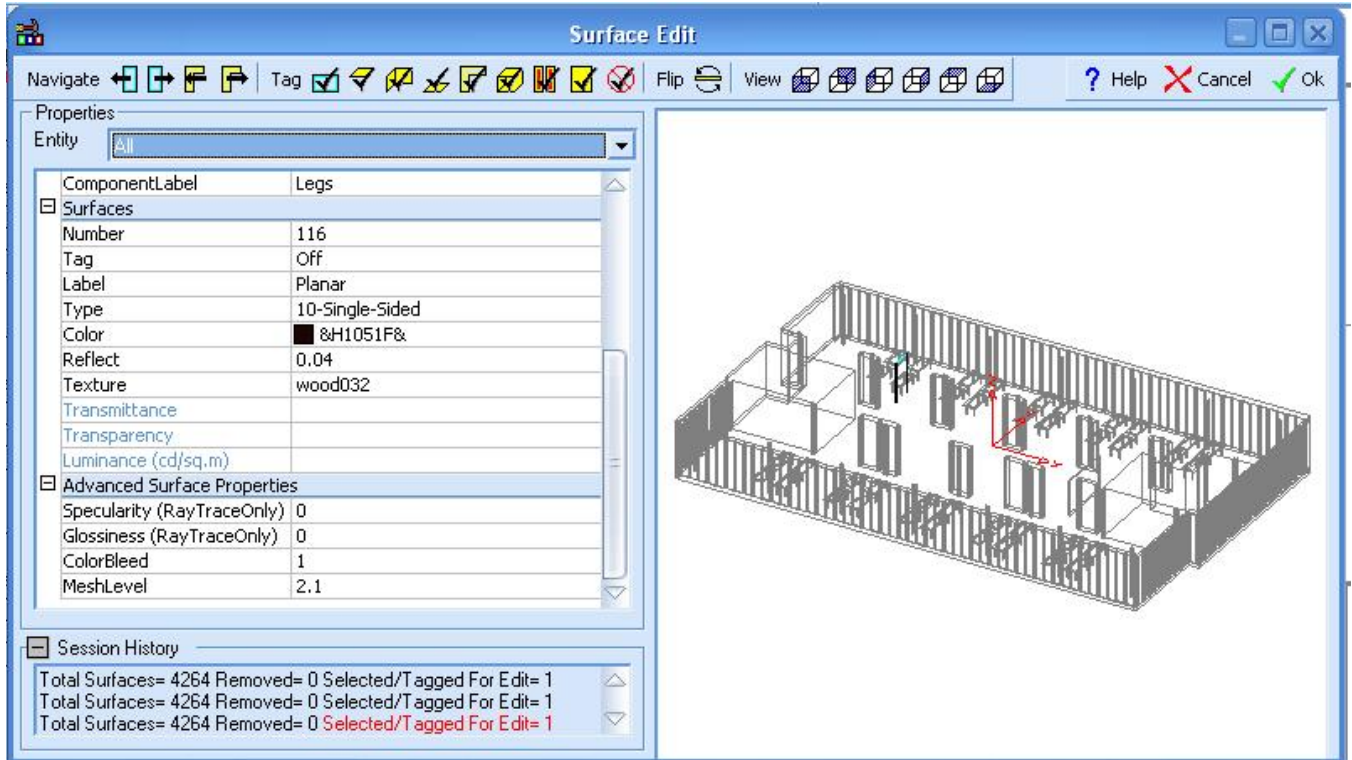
Surface Edit

Navigate Tag Flip View ? Help Cancel Ok

Properties

Entity All

| | |
|---|---|
| ComponentLabel | Legs |
| ⊟ Surfaces | |
| Number | 116 |
| Tag | Off |
| Label | Planar |
| Type | 10-Single-Sided |
| Color | &H1051F& |
| Reflect | 0.04 |
| Texture | wood032 |
| Transmittance | |
| Transparency | |
| Luminance (cd/sq.m) | |
| ⊟ Advanced Surface Properties | |
| Specularity (RayTraceOnly) | 0 |
| Glossiness (RayTraceOnly) | 0 |
| ColorBleed | 1 |
| MeshLevel | 2.1 |

Session History

Total Surfaces= 4264 Removed= 0 Selected/Tagged For Edit= 1
Total Surfaces= 4264 Removed= 0 Selected/Tagged For Edit= 1
Total Surfaces= 4264 Removed= 0 Selected/Tagged For Edit= 1